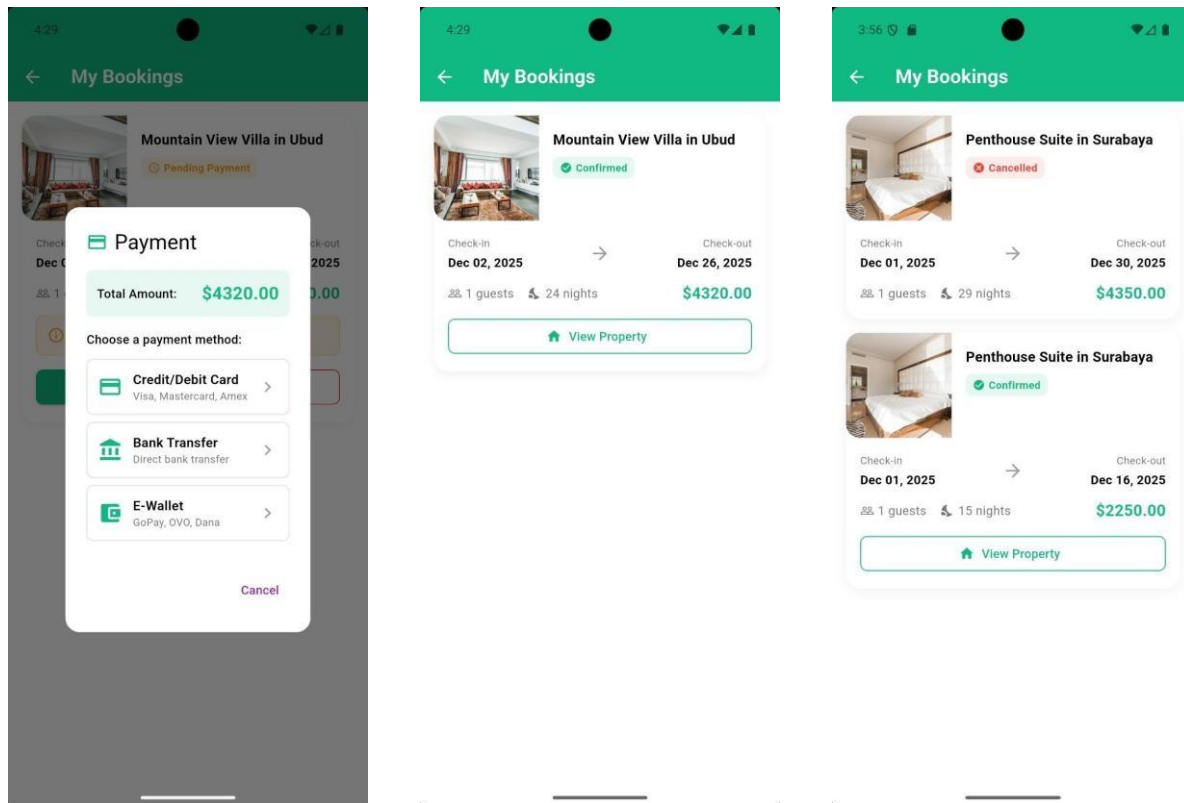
4:29

← My Bookings

Mountain View Villa in Ubud

Pending Payment

Check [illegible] ck-out

Dec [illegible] 2025

1 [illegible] .00

Payment

Total Amount: $4320.00

Choose a payment method:

Credit/Debit Card
Visa, Mastercard, Amex

Bank Transfer
Direct bank transfer

E-Wallet
GoPay, OVO, Dana

Cancel

4:29

← My Bookings

Mountain View Villa in Ubud

Confirmed

Check-in
Dec 02, 2025

Check-out
Dec 26, 2025

1 guests 24 nights $4320.00

View Property

3:56

← My Bookings

Penthouse Suite in Surabaya

Cancelled

Check-in
Dec 01, 2025

Check-out
Dec 30, 2025

1 guests 29 nights $4350.00

Penthouse Suite in Surabaya

Confirmed

Check-in
Dec 01, 2025

Check-out
Dec 16, 2025

1 guests 15 nights $2250.00

View Property